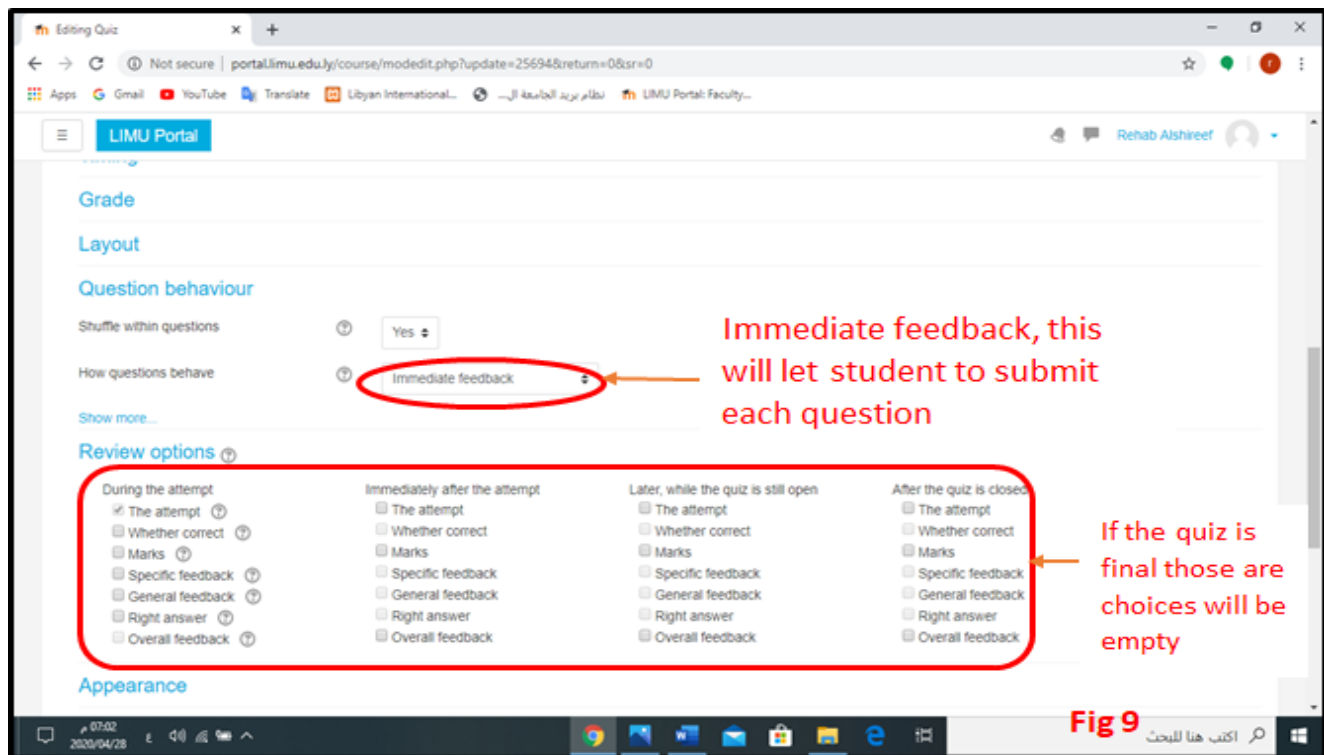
Editing Quiz

Not secure | portal.limu.edu.ly/course/modedit.php?update=25694&return=0&sr=0

Apps Gmail YouTube Translate Libyan International... نظام بريد الجامعة ال... LIMU Portal: Faculty...

LIMU Portal

Rehab Alshireef

Grade

Layout

Question behaviour

Shuffle within questions Yes

How questions behave Immediate feedback

Show more...

Immediate feedback, this will let student to submit each question

Review options

During the attempt
The attempt
Whether correct
Marks
Specific feedback
General feedback
Right answer
Overall feedback

Immediately after the attempt
The attempt
Whether correct
Marks
Specific feedback
General feedback
Right answer
Overall feedback

Later, while the quiz is still open
The attempt
Whether correct
Marks
Specific feedback
General feedback
Right answer
Overall feedback

After the quiz is closed
The attempt
Whether correct
Marks
Specific feedback
General feedback
Right answer
Overall feedback

If the quiz is final those are choices will be empty

Appearance

07:02 م
2020/04/28

Fig 9

اكتب هنا للبحث